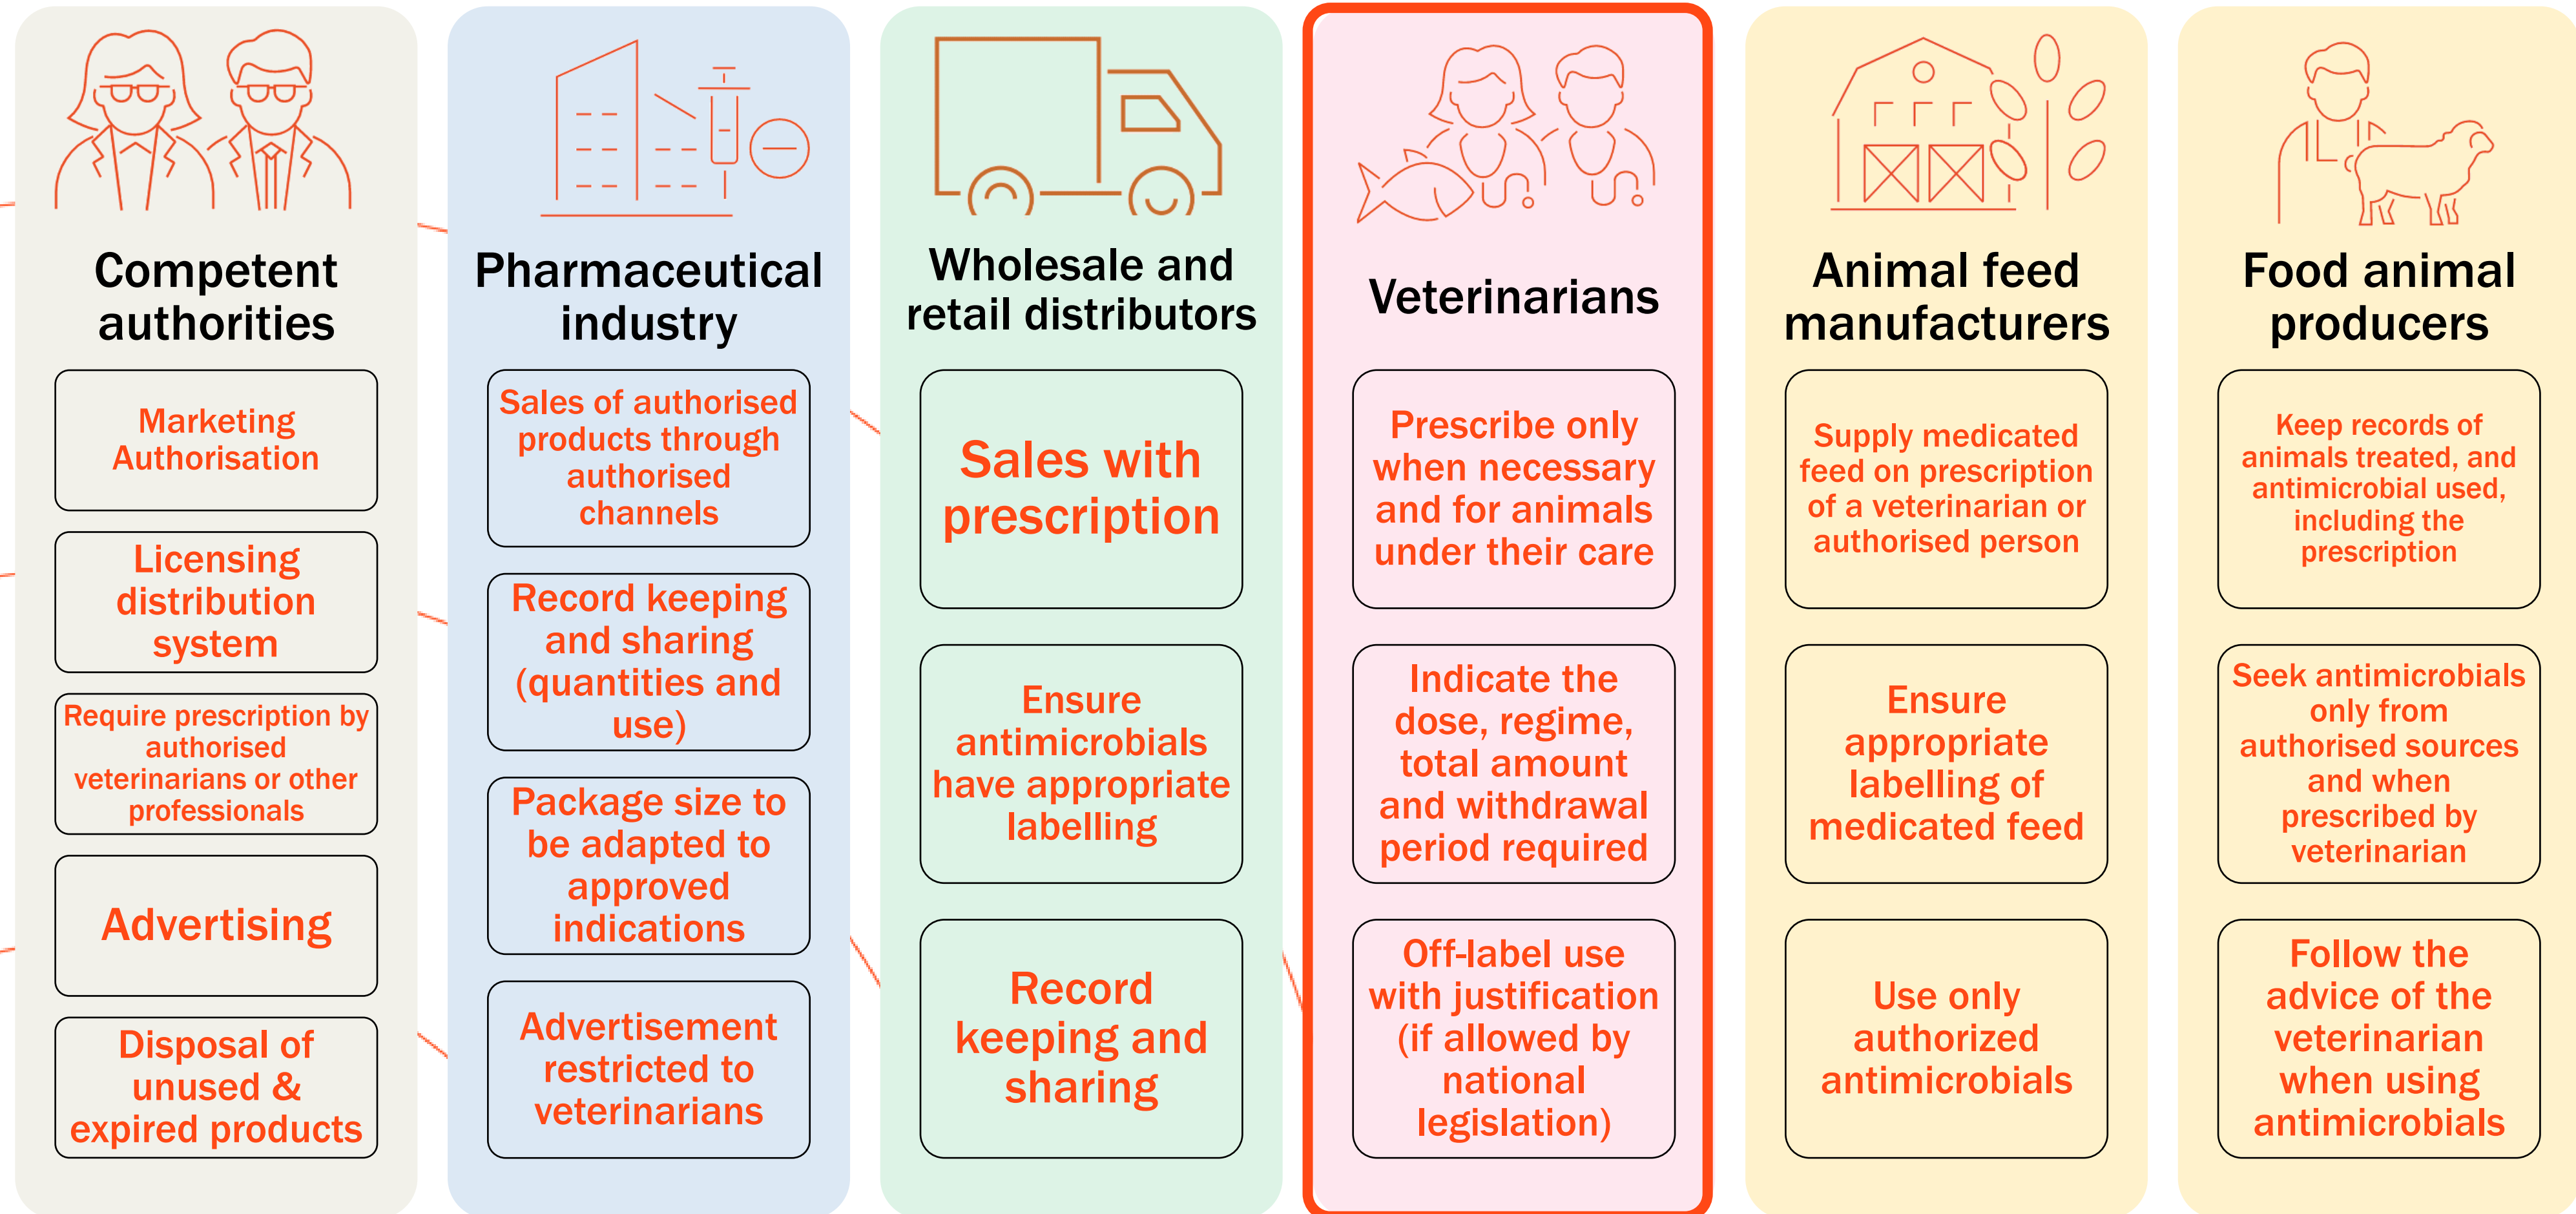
Competent authorities

Marketing Authorisation

Licensing distribution system

Require prescription by authorised veterinarians or other professionals

Advertising

Disposal of unused & expired products

Pharmaceutical industry

Sales of authorised products through authorised channels

Record keeping and sharing (quantities and use)

Package size to be adapted to approved indications

Advertisement restricted to veterinarians

Wholesale and retail distributors

Sales with prescription

Ensure antimicrobials have appropriate labelling

Record keeping and sharing

Veterinarians

Prescribe only when necessary and for animals under their care

Indicate the dose, regime, total amount and withdrawal period required

Off-label use with justification (if allowed by national legislation)

Animal feed manufacturers

Supply medicated feed on prescription of a veterinarian or authorised person

Ensure appropriate labelling of medicated feed

Use only authorized antimicrobials

Food animal producers

Keep records of animals treated, and antimicrobial used, including the prescription

Seek antimicrobials only from authorised sources and when prescribed by veterinarian

Follow the advice of the veterinarian when using antimicrobials